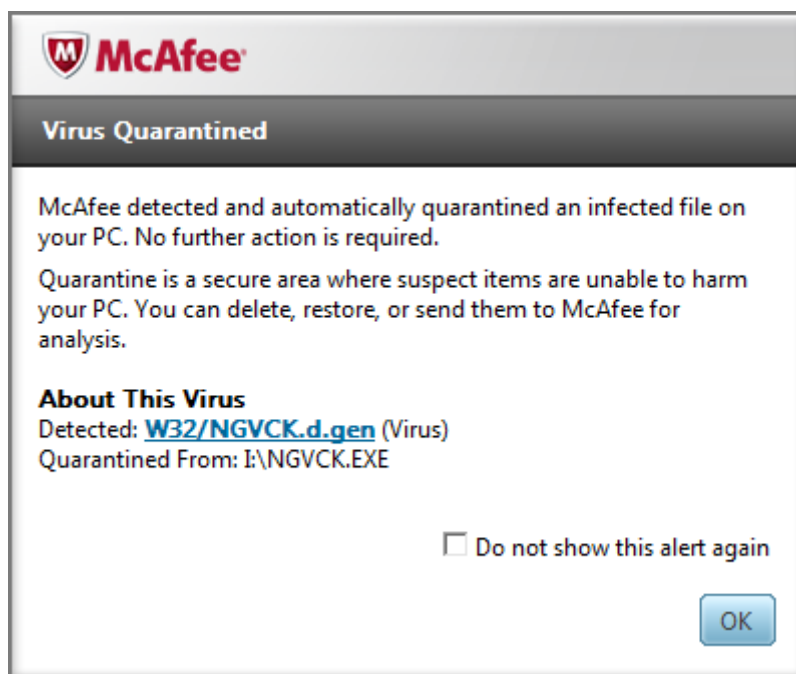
McAfee

Virus Quarantined

McAfee detected and automatically quarantined an infected file on your PC. No further action is required.

Quarantine is a secure area where suspect items are unable to harm your PC. You can delete, restore, or send them to McAfee for analysis.

About This Virus
Detected: W32/NGVCK.d.gen (Virus)
Quarantined From: I:\NGVCK.EXE

Do not show this alert again

OK